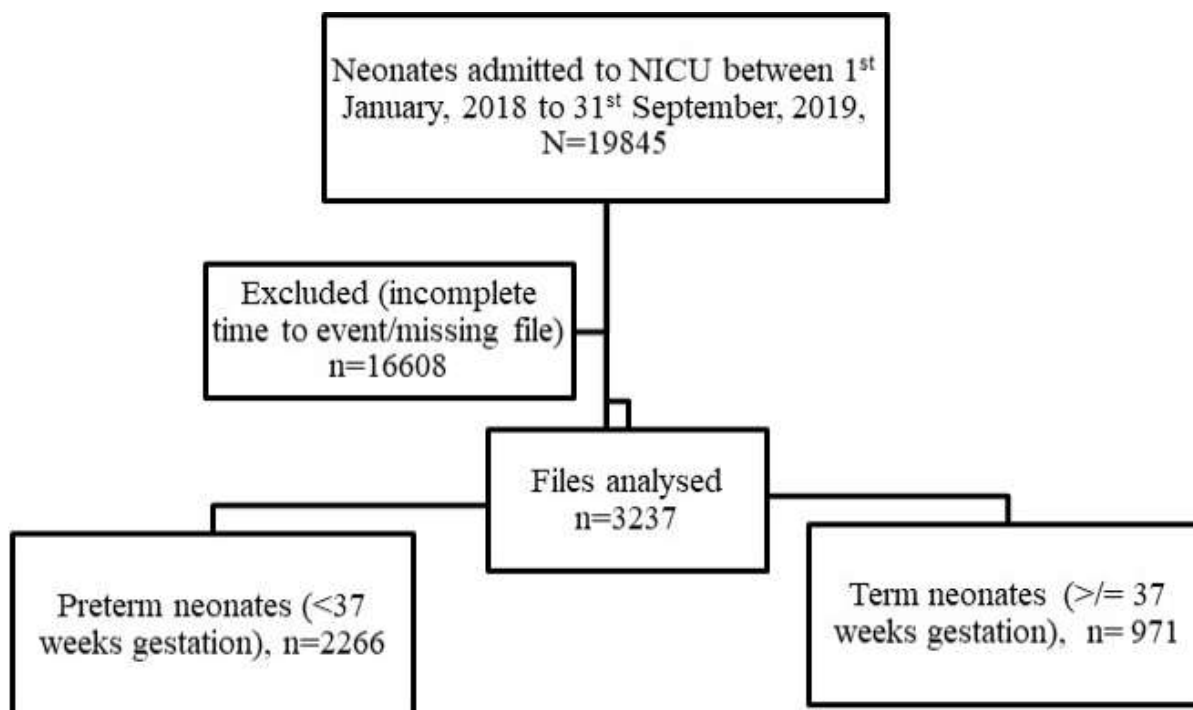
Neonates admitted to NICU between 1$^{st}$ January, 2018 to 31$^{st}$ September, 2019, N=19845

Excluded (incomplete time to event/missing file) n=16608

Files analysed n=3237

Preterm neonates (<37 weeks gestation), n=2266

Term neonates (>/= 37 weeks gestation), n= 971